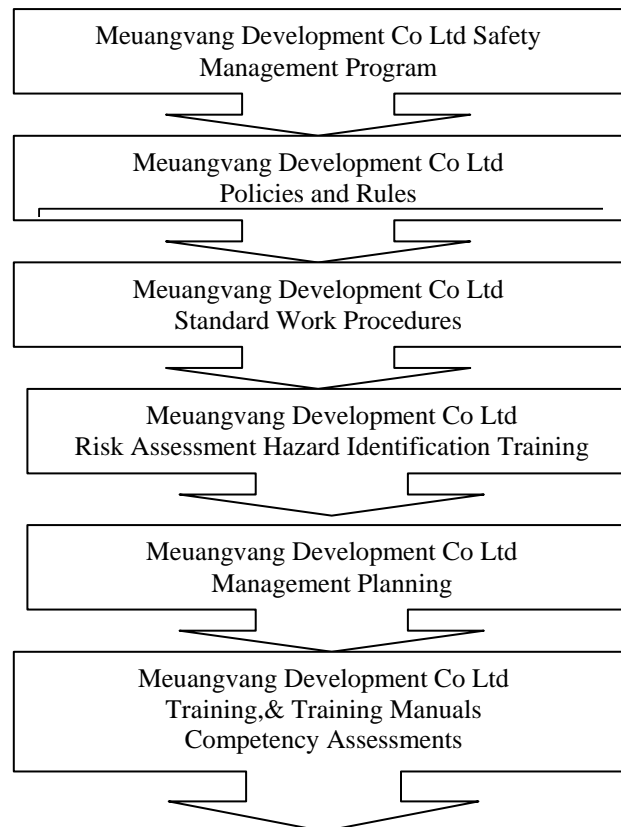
Meuangvang Development Co Ltd Safety Management Program

Meuangvang Development Co Ltd
Policies and Rules

Meuangvang Development Co Ltd
Standard Work Procedures

Meuangvang Development Co Ltd
Risk Assessment Hazard Identification Training

Meuangvang Development Co Ltd
Management Planning

Meuangvang Development Co Ltd
Training,& Training Manuals
Competency Assessments